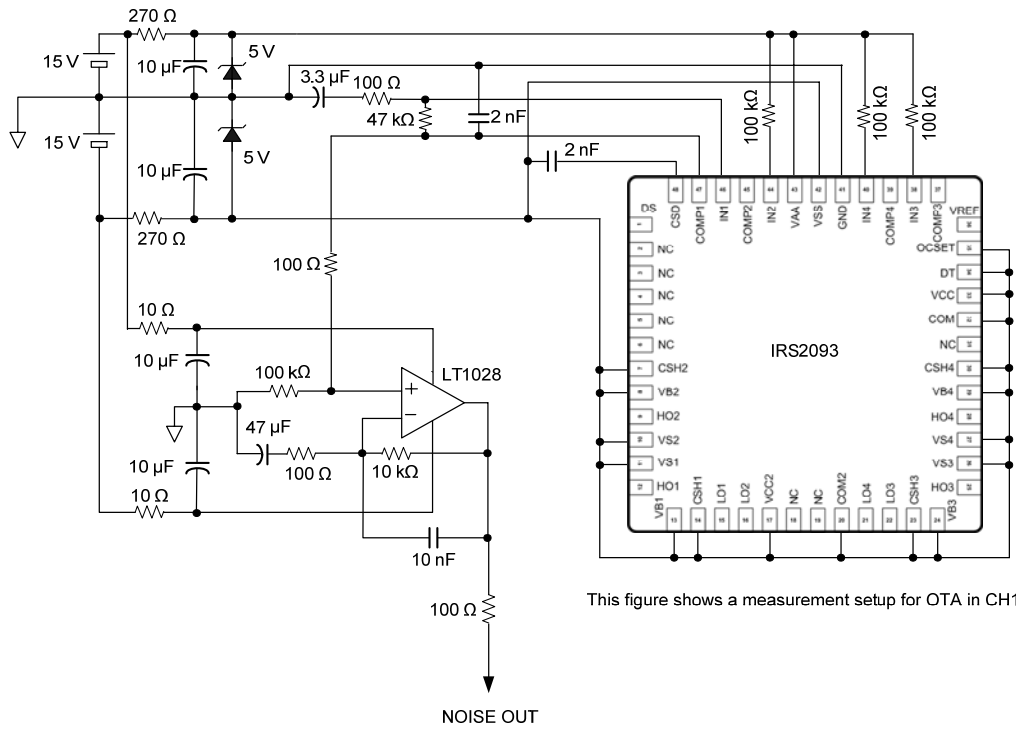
270 Ω
15 V
10 µF
5 V
3.3 µF
100 Ω
47 kΩ
2 nF
100 kΩ
100 kΩ
100 kΩ
15 V
10 µF
5 V
2 nF
270 Ω
100 Ω
10 Ω
10 µF
100 kΩ
LT1028
+
−
47 µF
100 Ω
10 kΩ
10 µF
10 Ω
10 nF
100 Ω
NOISE OUT

48 CSD
47 COMP1
46 IN1
45 COMP2
44 IN2
43 VAA
42 VSS
41 GND
40 IN4
39 COMP4
38 IN3
37 COMP3
DS 1
NC 2
NC 3
NC 4
NC 5
NC 6
CSH2 7
VB2 8
HO2 9
VS2 10
VS1 11
HO1 12
VB1 13
CSH1 14
LO1 15
LO2 16
VCC2 17
NC 18
NC 19
COM2 20
LO4 21
LO3 22
CSH3 23
VB3 24
VREF 36
OCSET 35
DT 34
VCC 33
COM 32
NC 31
CSH4 30
VB4 29
HO4 28
VS4 27
VS3 26
HO3 25
IRS2093

This figure shows a measurement setup for OTA in CH1